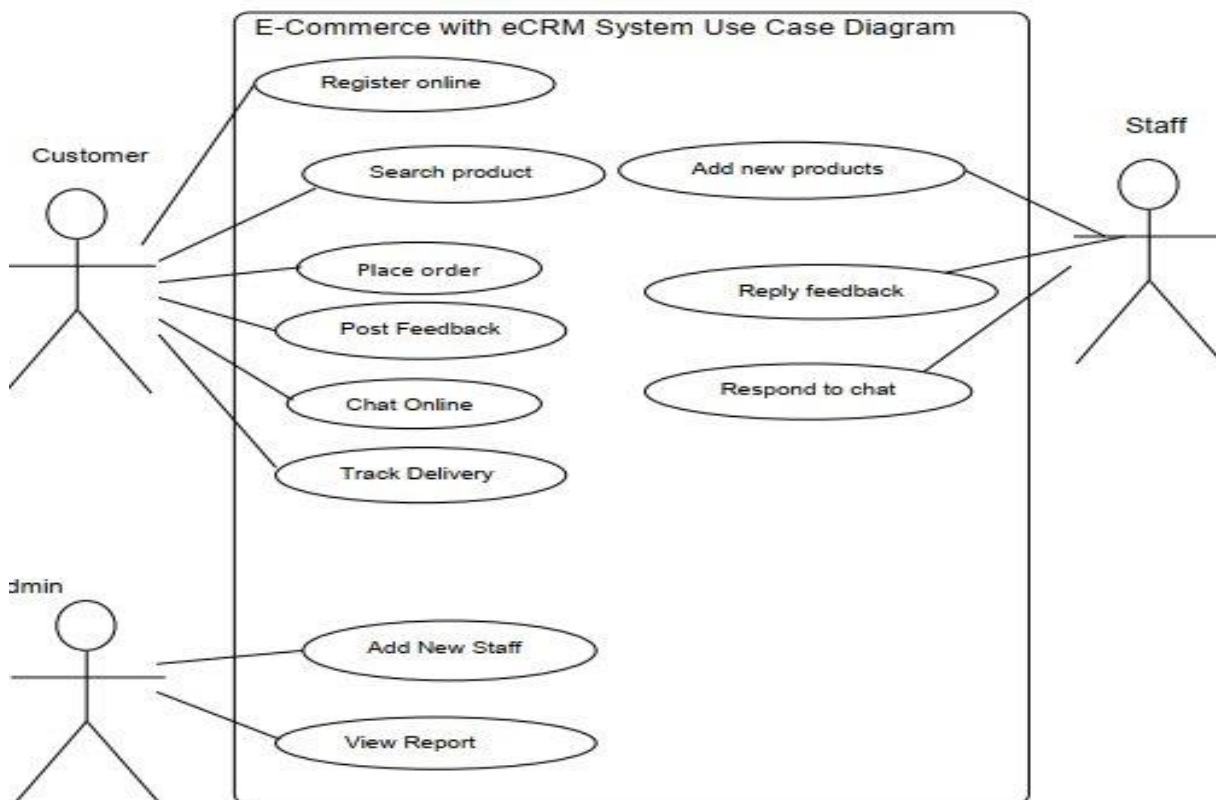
E-Commerce with eCRM System Use Case Diagram

Customer

Register online

Search product

Place order

Post Feedback

Chat Online

Track Delivery

Add new products

Reply feedback

Respond to chat

Staff

dmin

Add New Staff

View Report